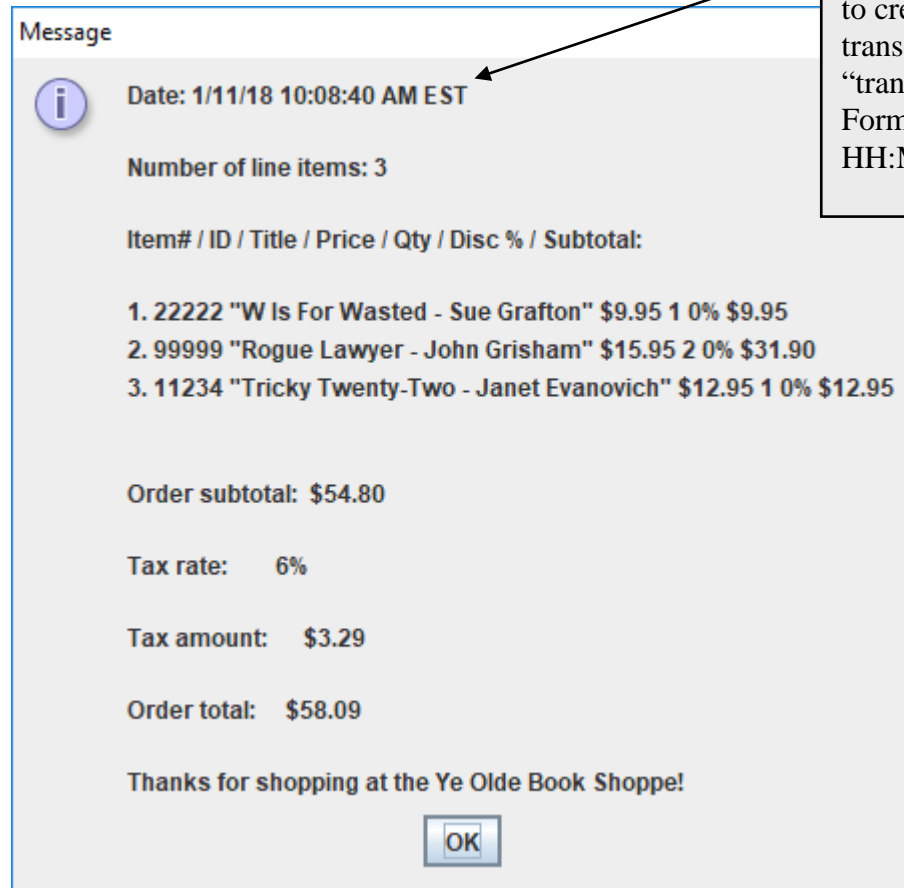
Message

to cre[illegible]
trans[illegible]
"tran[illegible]
Form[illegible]
HH:M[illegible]

Date: 1/11/18 10:08:40 AM EST

Number of line items: 3

Item# / ID / Title / Price / Qty / Disc % / Subtotal:

1. 22222 "W Is For Wasted - Sue Grafton" $9.95 1 0% $9.95
2. 99999 "Rogue Lawyer - John Grisham" $15.95 2 0% $31.90
3. 11234 "Tricky Twenty-Two - Janet Evanovich" $12.95 1 0% $12.95

Order subtotal: $54.80

Tax rate: 6%

Tax amount: $3.29

Order total: $58.09

Thanks for shopping at the Ye Olde Book Shoppe!

OK